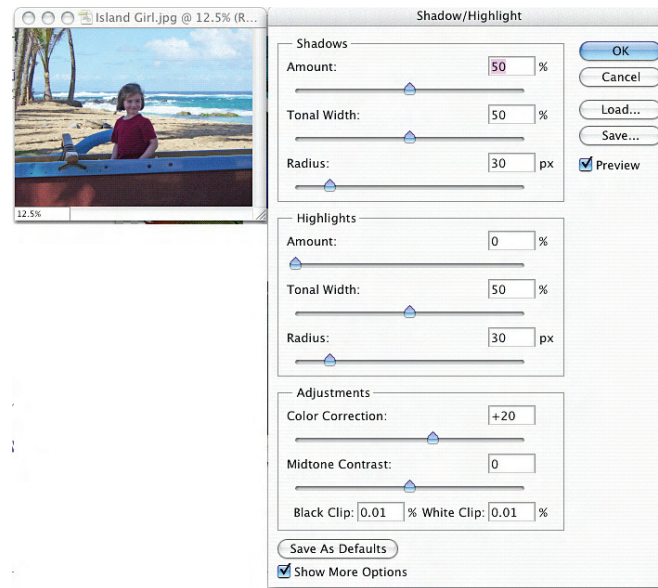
Island Girl.jpg @ 12.5% (R...

12.5%

Shadow/Highlight

Shadows
Amount: 50 %
Tonal Width: 50 %
Radius: 30 px

Highlights
Amount: 0 %
Tonal Width: 50 %
Radius: 30 px

Adjustments
Color Correction: +20
Midtone Contrast: 0
Black Clip: 0.01 % White Clip: 0.01 %

Save As Defaults
Show More Options

OK
Cancel
Load...
Save...
Preview